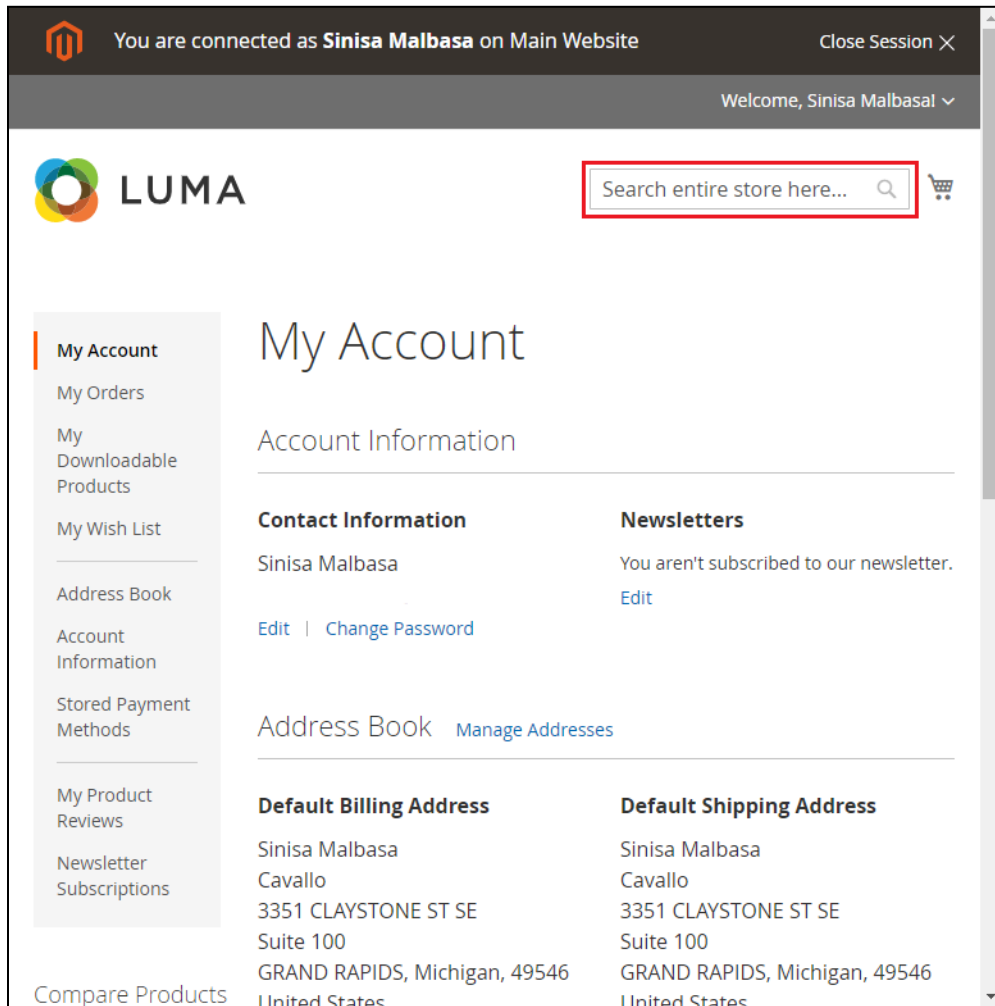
You are connected as **Sinisa Malbasa** on Main Website

Close Session ×

Welcome, Sinisa Malbasa!

LUMA

Search entire store here...

My Account

My Orders

My Downloadable Products

My Wish List

Address Book

Account Information

Stored Payment Methods

My Product Reviews

Newsletter Subscriptions

Compare Products

My Account

Account Information

**Contact Information**

Sinisa Malbasa

Edit | Change Password

**Newsletters**

You aren't subscribed to our newsletter.

Edit

Address Book Manage Addresses

**Default Billing Address**

Sinisa Malbasa
Cavallo
3351 CLAYSTONE ST SE
Suite 100
GRAND RAPIDS, Michigan, 49546
United States

**Default Shipping Address**

Sinisa Malbasa
Cavallo
3351 CLAYSTONE ST SE
Suite 100
GRAND RAPIDS, Michigan, 49546
United States